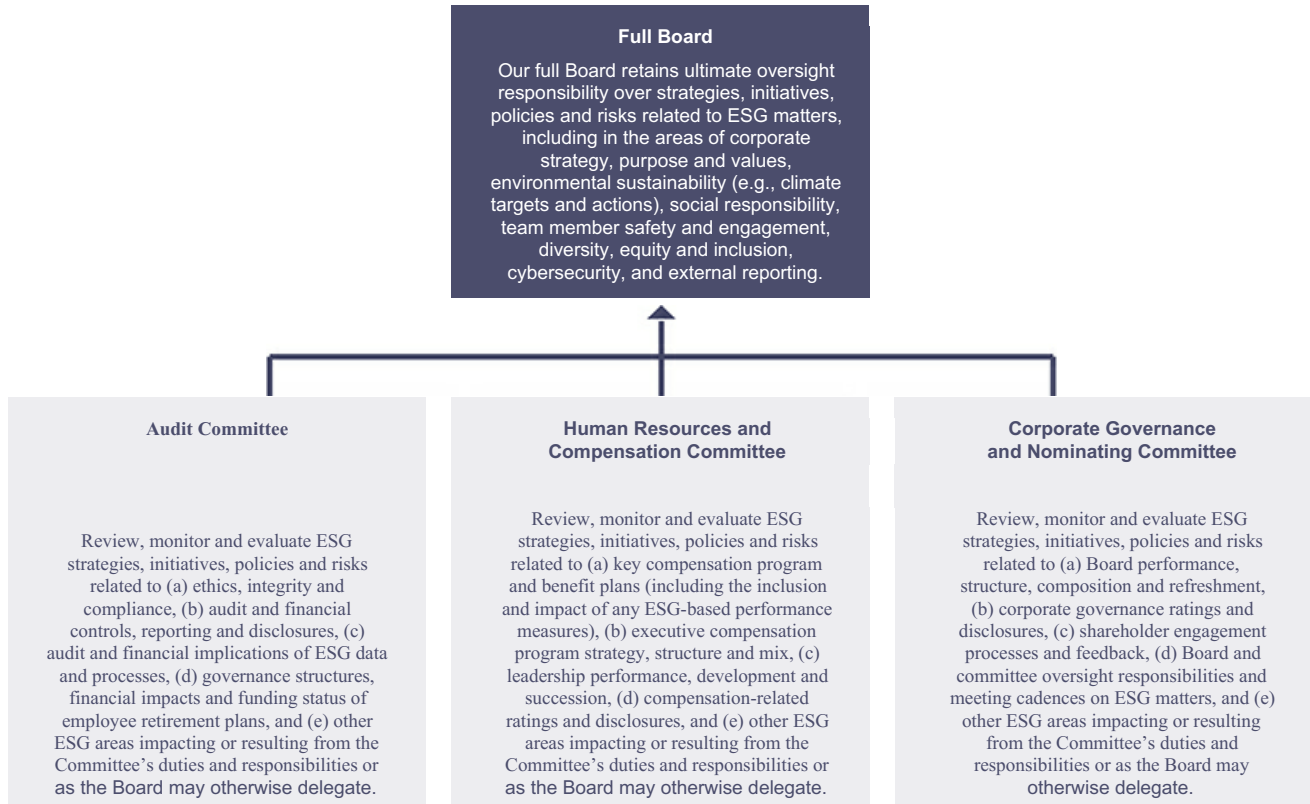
Full Board

Our full Board retains ultimate oversight responsibility over strategies, initiatives, policies and risks related to ESG matters, including in the areas of corporate strategy, purpose and values, environmental sustainability (e.g., climate targets and actions), social responsibility, team member safety and engagement, diversity, equity and inclusion, cybersecurity, and external reporting.

Audit Committee

Review, monitor and evaluate ESG strategies, initiatives, policies and risks related to (a) ethics, integrity and compliance, (b) audit and financial controls, reporting and disclosures, (c) audit and financial implications of ESG data and processes, (d) governance structures, financial impacts and funding status of employee retirement plans, and (e) other ESG areas impacting or resulting from the Committee's duties and responsibilities or as the Board may otherwise delegate.

Human Resources and Compensation Committee

Review, monitor and evaluate ESG strategies, initiatives, policies and risks related to (a) key compensation program and benefit plans (including the inclusion and impact of any ESG-based performance measures), (b) executive compensation program strategy, structure and mix, (c) leadership performance, development and succession, (d) compensation-related ratings and disclosures, and (e) other ESG areas impacting or resulting from the Committee's duties and responsibilities or as the Board may otherwise delegate.

Corporate Governance and Nominating Committee

Review, monitor and evaluate ESG strategies, initiatives, policies and risks related to (a) Board performance, structure, composition and refreshment, (b) corporate governance ratings and disclosures, (c) shareholder engagement processes and feedback, (d) Board and committee oversight responsibilities and meeting cadences on ESG matters, and (e) other ESG areas impacting or resulting from the Committee's duties and responsibilities or as the Board may otherwise delegate.